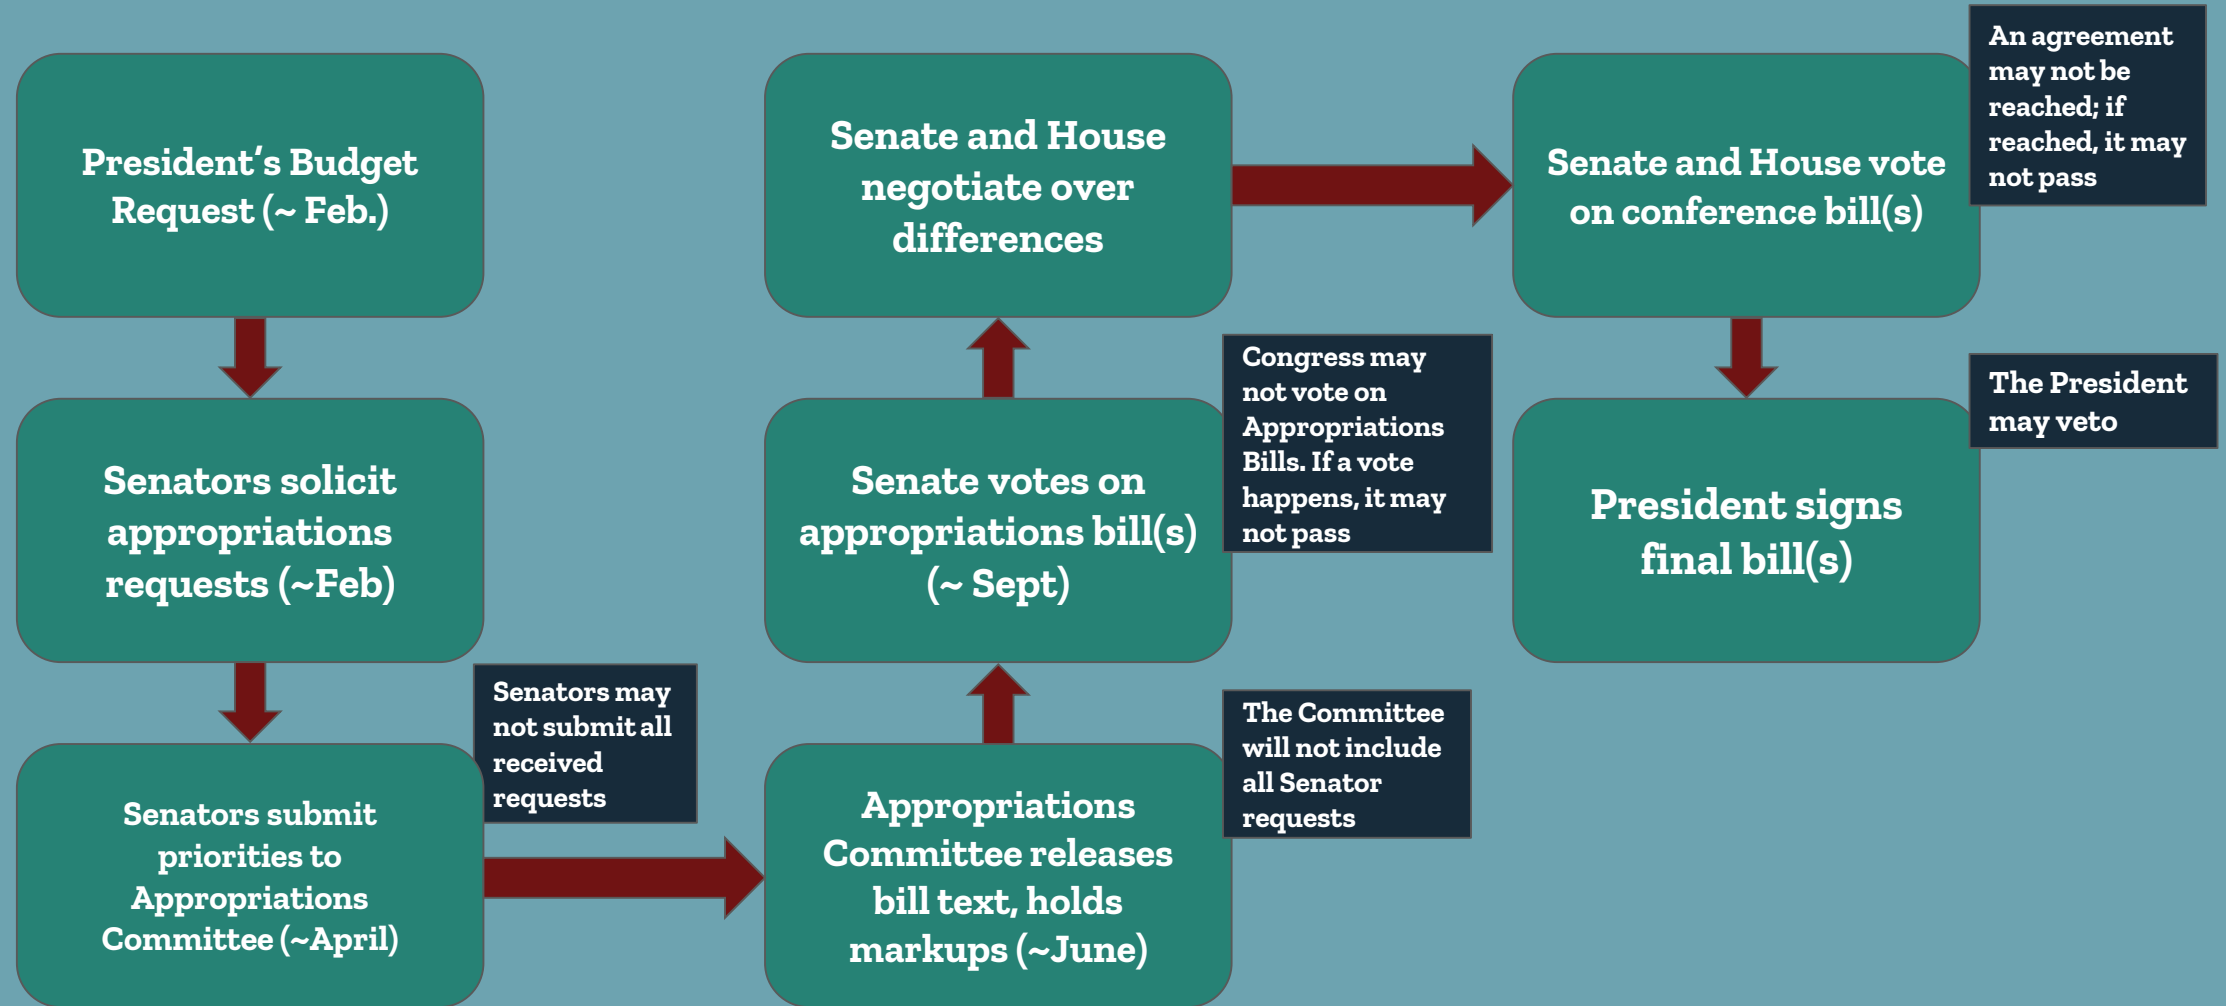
President's Budget Request (~ Feb.)

Senators solicit appropriations requests (~Feb)

Senators submit priorities to Appropriations Committee (~April)

Senators may not submit all received requests

Appropriations Committee releases bill text, holds markups (~June)

The Committee will not include all Senator requests

Senate votes on appropriations bill(s) (~ Sept)

Congress may not vote on Appropriations Bills. If a vote happens, it may not pass

Senate and House negotiate over differences

Senate and House vote on conference bill(s)

An agreement may not be reached; if reached, it may not pass

President signs final bill(s)

The President may veto